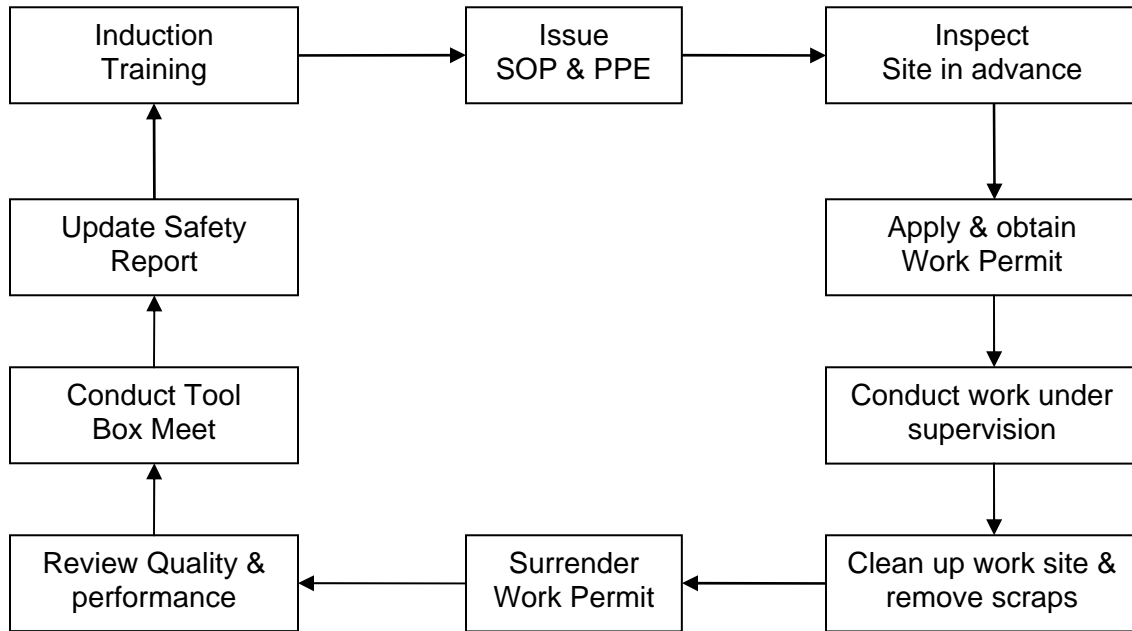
Induction Training

Issue SOP & PPE

Inspect Site in advance

Apply & obtain Work Permit

Conduct work under supervision

Clean up work site & remove scraps

Surrender Work Permit

Review Quality & performance

Conduct Tool Box Meet

Update Safety Report